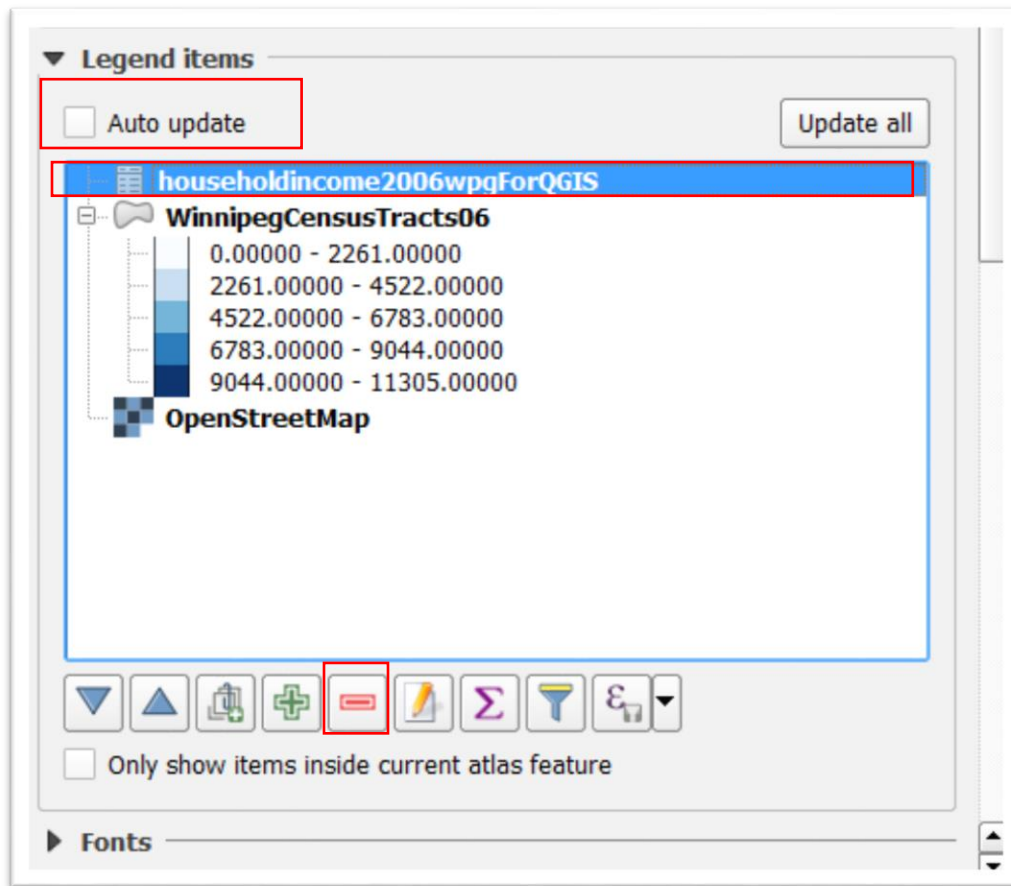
Legend items

Auto update

Update all

householdincome2006wpgForQGIS

WinnipegCensusTracts06

0.00000 - 2261.00000

2261.00000 - 4522.00000

4522.00000 - 6783.00000

6783.00000 - 9044.00000

9044.00000 - 11305.00000

OpenStreetMap

Only show items inside current atlas feature

Fonts